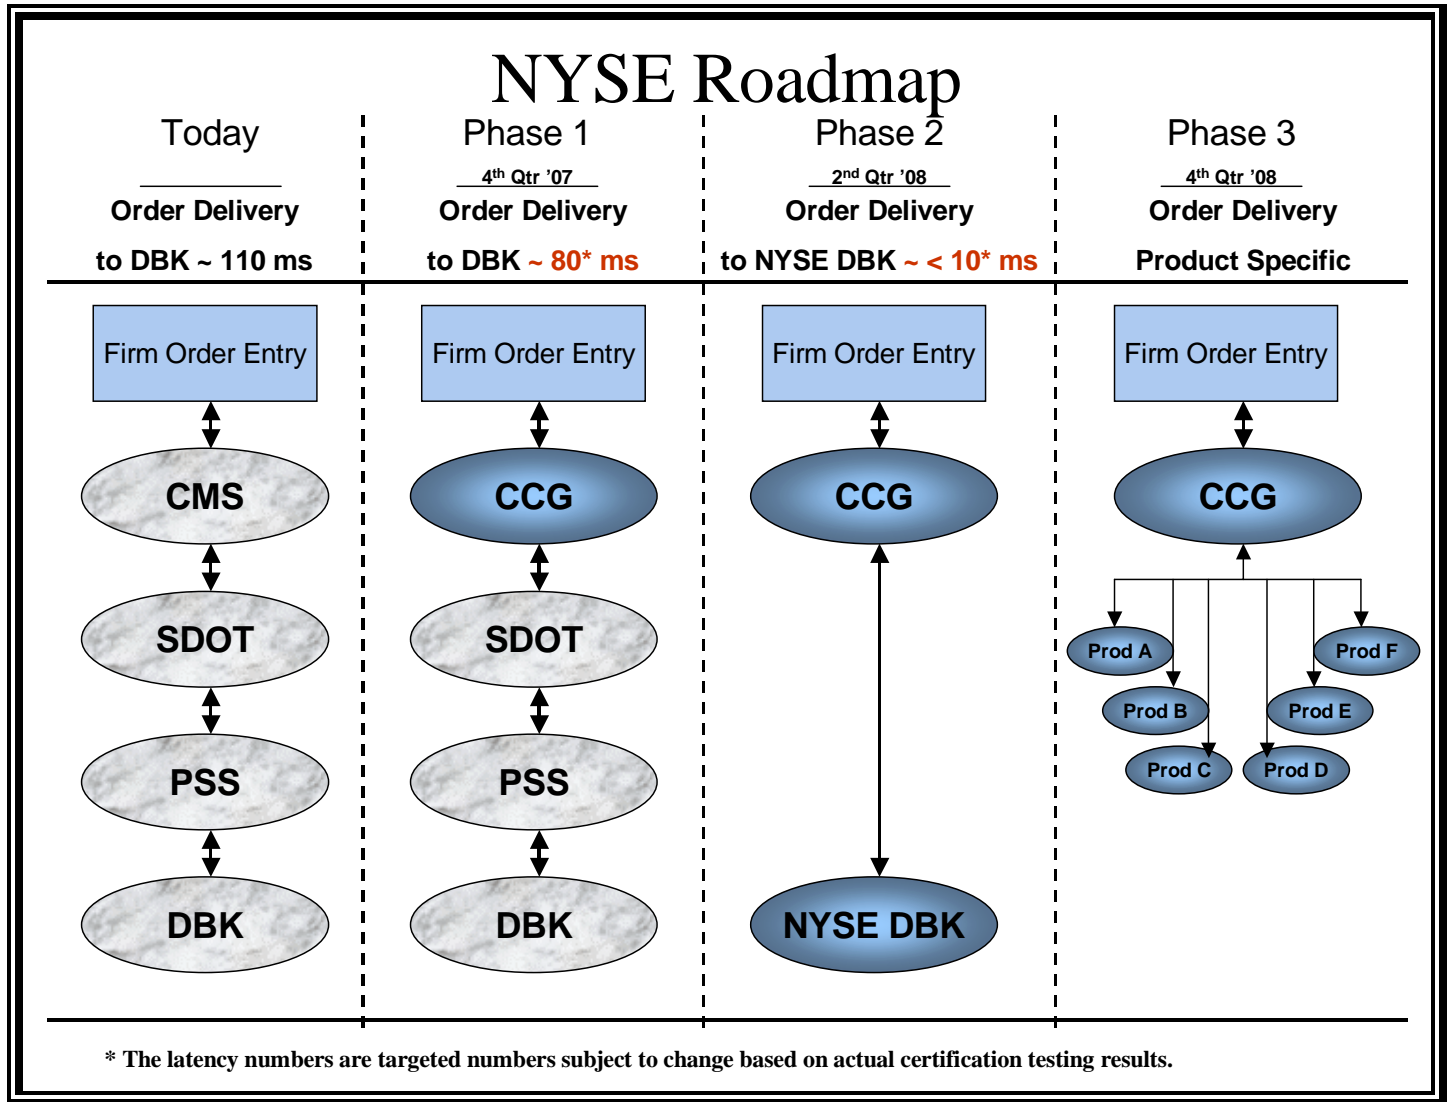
NYSE Roadmap

Today

Order Delivery

to DBK ~ 110 ms

Firm Order Entry

CMS

SDOT

PSS

DBK

Phase 1

$4^{th}$ Qtr '07

Order Delivery

to DBK ~ 80* ms

Firm Order Entry

CCG

SDOT

PSS

DBK

Phase 2

$2^{nd}$ Qtr '08

Order Delivery

to NYSE DBK ~ < 10* ms

Firm Order Entry

CCG

NYSE DBK

Phase 3

$4^{th}$ Qtr '08

Order Delivery

Product Specific

Firm Order Entry

CCG

Prod A

Prod B

Prod C

Prod D

Prod E

Prod F

* The latency numbers are targeted numbers subject to change based on actual certification testing results.